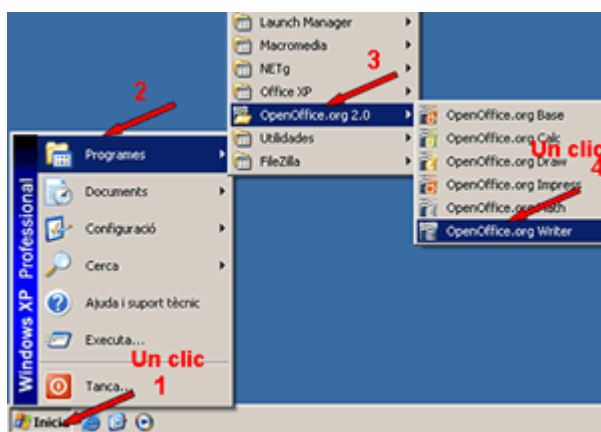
Launch Manager
Macromedia
NETg
Office XP
OpenOffice.org 2.0
Utilidades
FileZilla
3
2
OpenOffice.org Base
OpenOffice.org Calc
OpenOffice.org Draw
Un clic
4
OpenOffice.org Impress
OpenOffice.org Math
OpenOffice.org Writer
Programes
Documents
Configuració
Cerca
Ajuda i suport tècnic
Executa...
Un clic
Tanca...
1
Windows XP Professional
Inicia